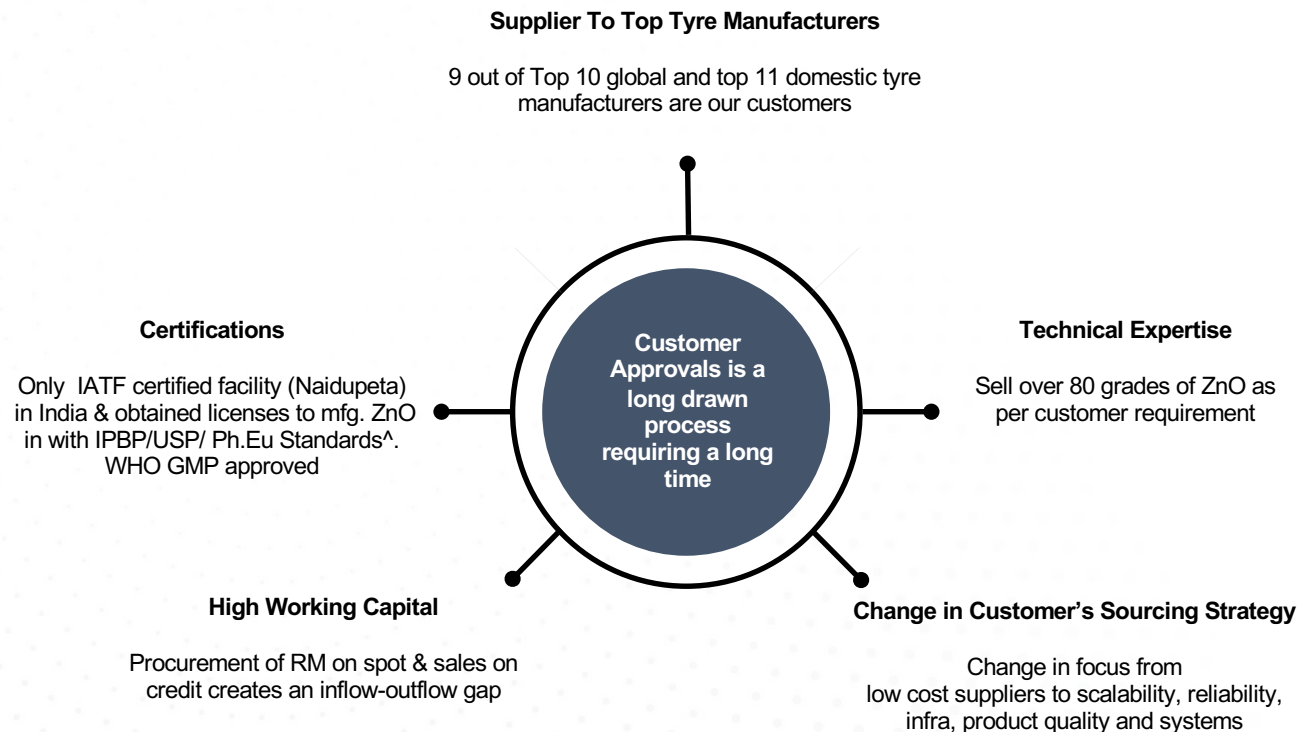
**Supplier To Top Tyre Manufacturers**

9 out of Top 10 global and top 11 domestic tyre manufacturers are our customers

**Certifications**

Only IATF certified facility (Naidupeta) in India & obtained licenses to mfg. ZnO in with IPBP/USP/ Ph.Eu Standards^. WHO GMP approved

**Customer Approvals is a long drawn process requiring a long time**

**Technical Expertise**

Sell over 80 grades of ZnO as per customer requirement

**High Working Capital**

Procurement of RM on spot & sales on credit creates an inflow-outflow gap

**Change in Customer's Sourcing Strategy**

Change in focus from low cost suppliers to scalability, reliability, infra, product quality and systems